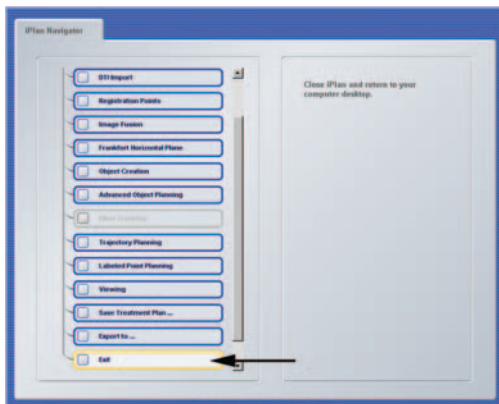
iPlan Navigator

DTI Import
Registration Points
Image Fusion
Frankfort Horizontal Plane
Object Creation
Advanced Object Planning
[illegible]
Trajectory Planning
Labeled Point Planning
Viewing
Save Treatment Plan ...
Export to ...
Exit

Close iPlan and return to your computer desktop.